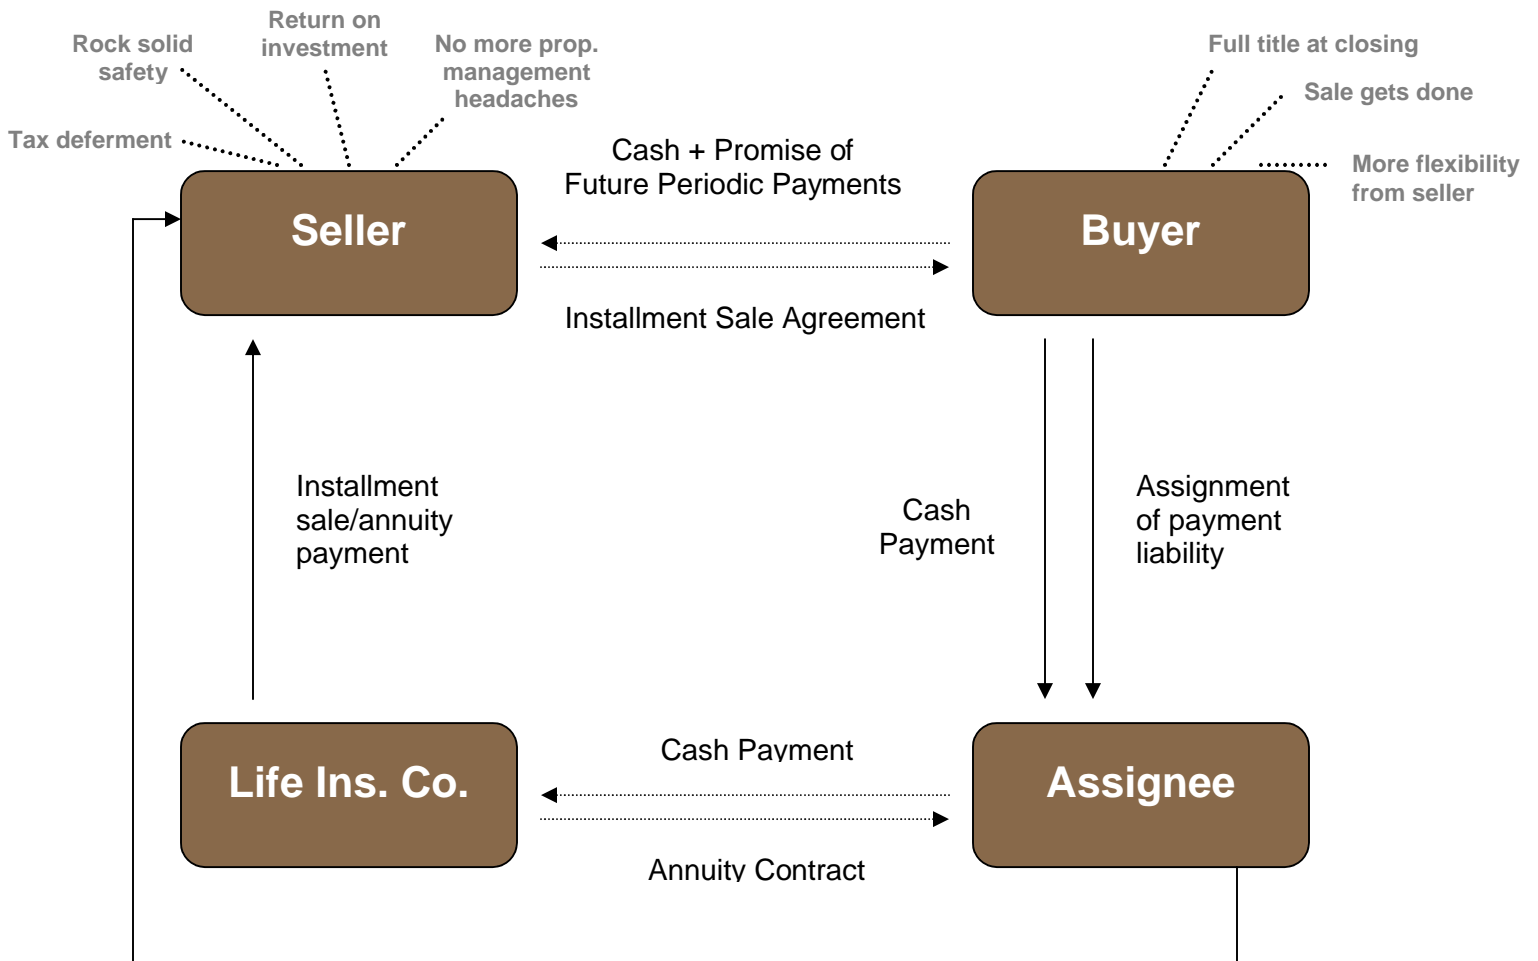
Rock solid safety

Return on investment

No more prop. management headaches

Tax deferment

Full title at closing

Sale gets done

More flexibility from seller

Cash + Promise of Future Periodic Payments

Seller

Buyer

Installment Sale Agreement

Installment sale/annuity payment

Cash Payment

Assignment of payment liability

Life Ins. Co.

Cash Payment

Assignee

Annuity Contract